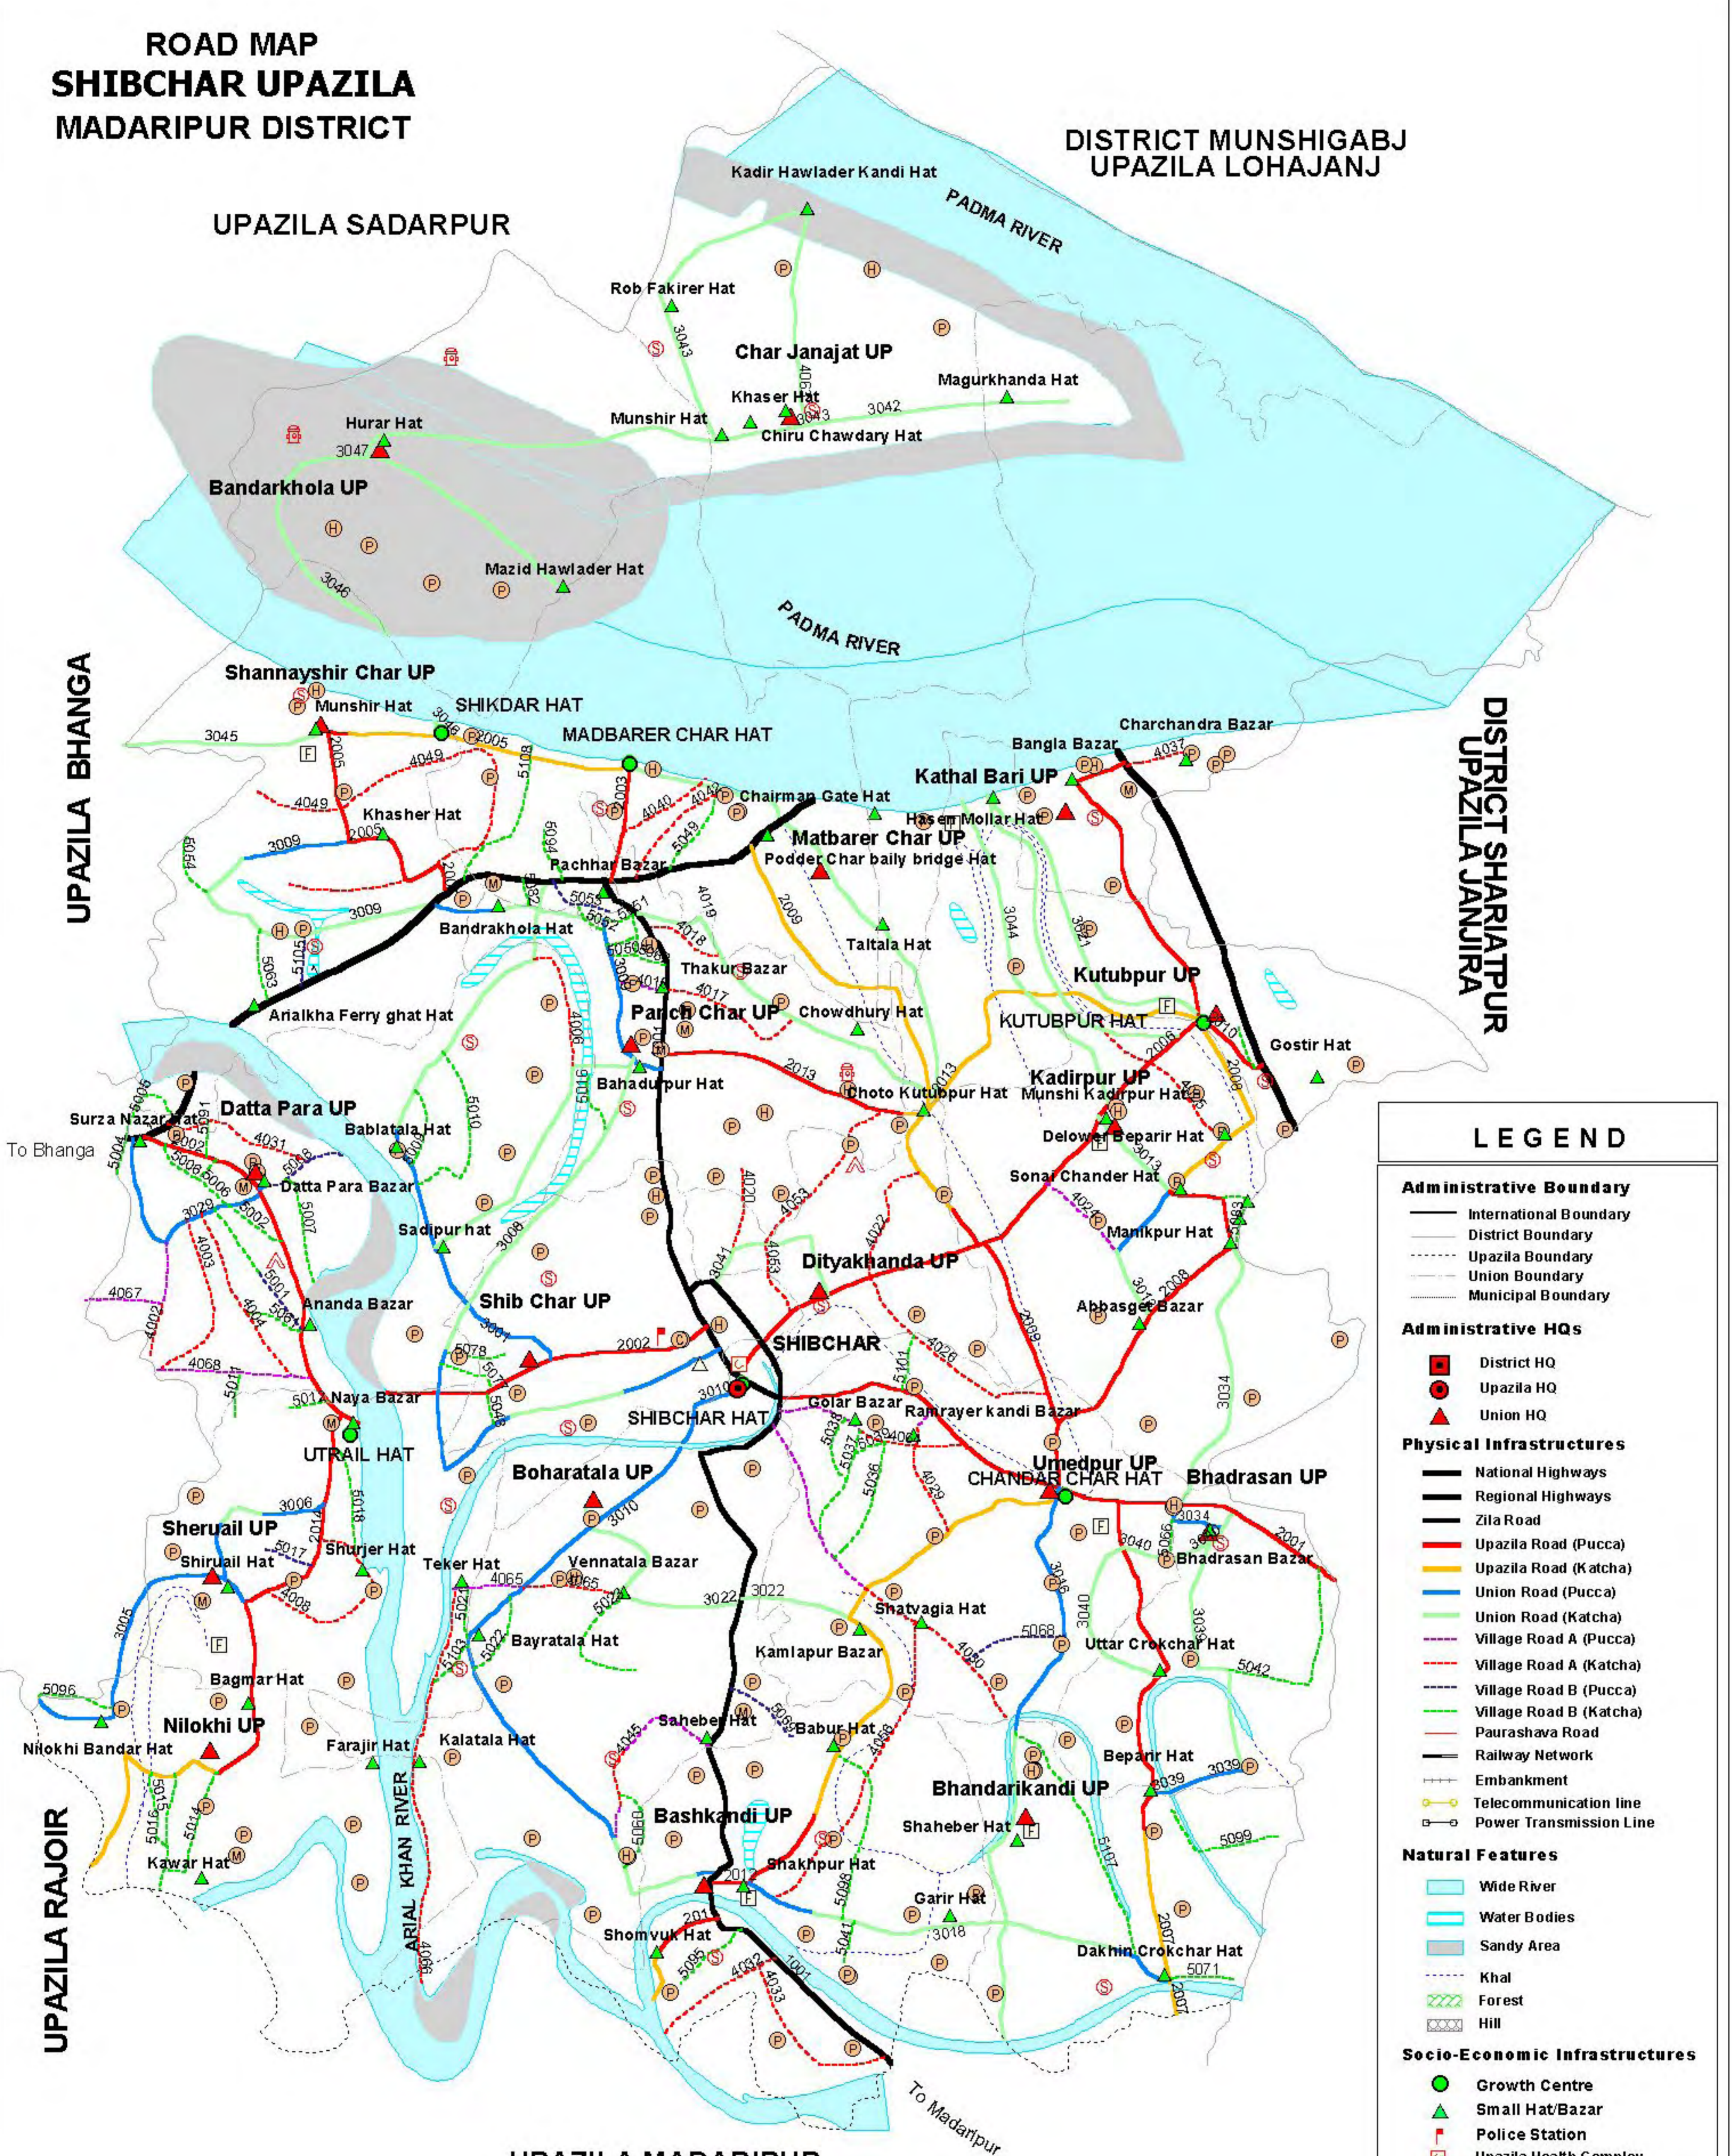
ROAD MAP
SHIBCHAR UPAZILA
MADARIPUR DISTRICT

DISTRICT MUNSHIGABJ
UPAZILA LOHAJANJ

UPAZILA SADARPUR

Kadir Hawlader Kandi Hat
PADMA RIVER
Rob Fakirer Hat
3043
Char Janajat UP
Magurkhanda Hat
Khaser Hat
3042
Munshir Hat
Chiru Chawdary Hat
Hurar Hat
3047
Bandarkhola UP
Mazid Hawlader Hat
3046
PADMA RIVER

UPAZILA BHANGA

DISTRICT SHARIATPUR
UPAZILA JANJIRA

Shannayshir Char UP
Munshir Hat
SHIKDAR HAT
3045
MADBARER CHAR HAT
Charchandra Bazar
Bangla Bazar
4037
Kathal Bari UP
Chairman Gate Hat
Hasen Mollar Hat
Matbarer Char UP
Podder Char baily bridge Hat
Khasher Hat
4049
3009
Pachhar Bazar
Bandrakhola Hat
Taltala Hat
Thakur Bazar
Kutubpur UP
Arialkha Ferry ghat Hat
Panch Char UP
Chowdhury Hat
KUTUBPUR HAT
Gostir Hat
Bahadurpur Hat
Choto Kutubpur Hat
Kadirpur UP
Munshi Kadirpur Hat
Datta Para UP
Surza Nazar Hat
To Bhanga
Bablatala Hat
Delower Beparir Hat
Datta Para Bazar
Sonai Chander Hat
Manikpur Hat
Sadipur hat
Dityakhanda UP
Abbasget Bazar
Ananda Bazar
Shib Char UP
SHIBCHAR
Naya Bazar
Golar Bazar
Ramrayer kandi Bazar
SHIBCHAR HAT
UTRAIL HAT
Boharatala UP
Umedpur UP
CHANDAR CHAR HAT
Bhadrasan UP
Sheruail UP
Shiruail Hat
Shurjer Hat
Teker Hat
Vennatala Bazar
Bhadrasan Bazar
Shatvagia Hat
Bayratala Hat
Uttar Crokchar Hat
Kamlapur Bazar
Bagmar Hat
Nilokhi UP
Nilokhi Bandar Hat
Farajir Hat
Kalatala Hat
Saheber Hat
Babur Hat
Beparir Hat
Bhandarikandi UP
Bashkandi UP
Shaheber Hat
Kawar Hat
Shakhpur Hat
Garir Hat
ARIAL KHAN RIVER
Shomvuk Hat
Dakhin Crokchar Hat
UPAZILA RAJOIR
To Madaripur
UPAZILA MADARIPUR

LEGEND
Administrative Boundary
International Boundary
District Boundary
Upazila Boundary
Union Boundary
Municipal Boundary
Administrative HQs
District HQ
Upazila HQ
Union HQ
Physical Infrastructures
National Highways
Regional Highways
Zila Road
Upazila Road (Pucca)
Upazila Road (Katcha)
Union Road (Pucca)
Union Road (Katcha)
Village Road A (Pucca)
Village Road A (Katcha)
Village Road B (Pucca)
Village Road B (Katcha)
Paurashava Road
Railway Network
Embankment
Telecommunication line
Power Transmission Line
Natural Features
Wide River
Water Bodies
Sandy Area
Khal
Forest
Hill
Socio-Economic Infrastructures
Growth Centre
Small Hat/Bazar
Police Station
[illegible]